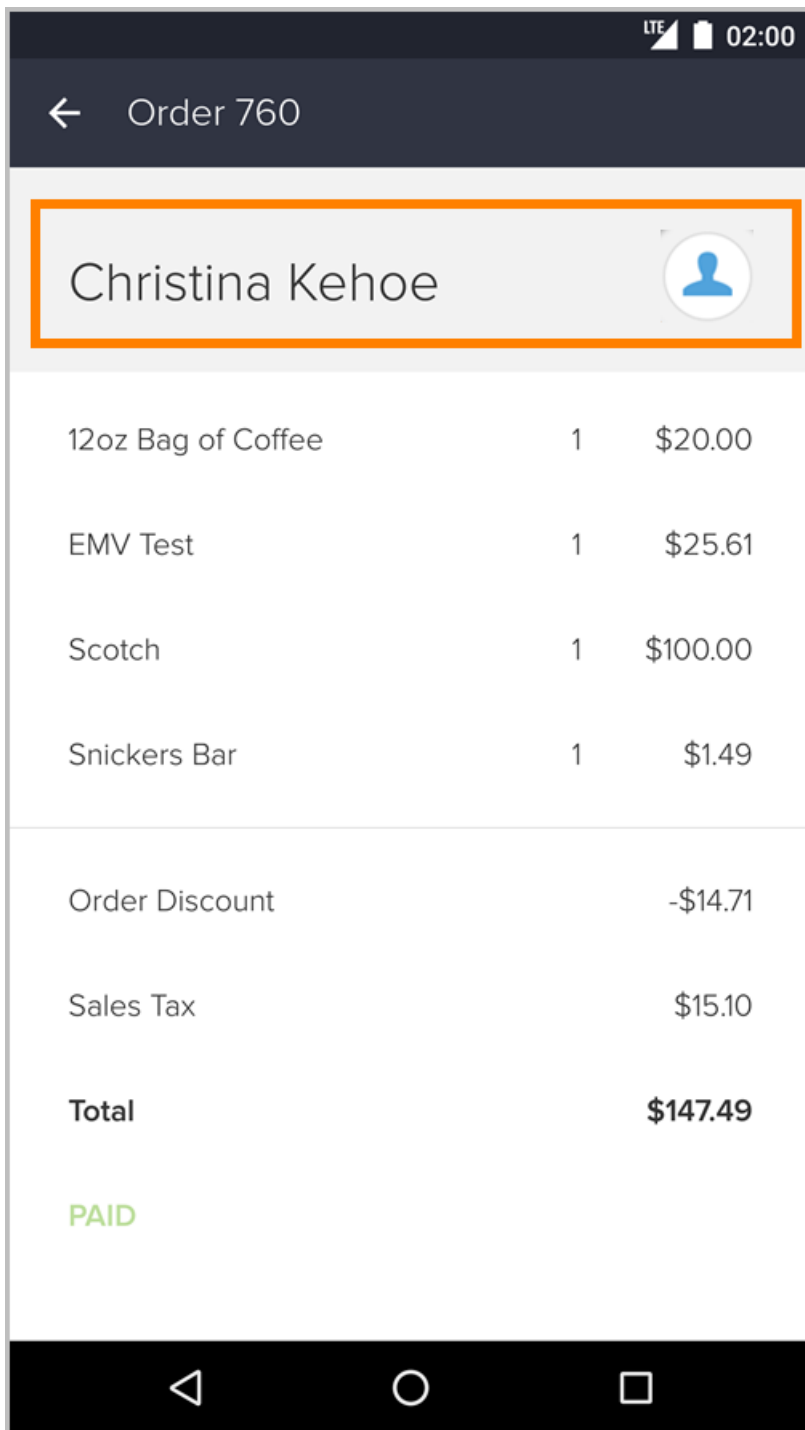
LTE 02:00

← Order 760

Christina Kehoe

| | | |
|---|---|---|
| 12oz Bag of Coffee | 1 | \$20.00 |
| EMV Test | 1 | \$25.61 |
| Scotch | 1 | \$100.00 |
| Snickers Bar | 1 | \$1.49 |

| | |
|---|---|
| Order Discount | -\$14.71 |
| Sales Tax | \$15.10 |
| **Total** | **\$147.49** |

PAID